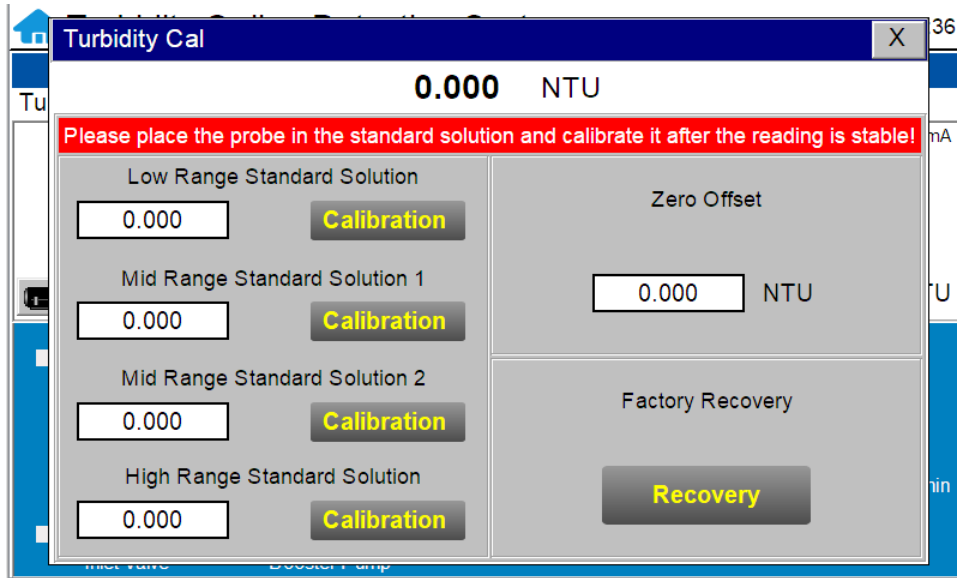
Turbidity Cal

X

0.000 NTU

Please place the probe in the standard solution and calibrate it after the reading is stable!

Low Range Standard Solution

0.000

Calibration

Mid Range Standard Solution 1

0.000

Calibration

Mid Range Standard Solution 2

0.000

Calibration

High Range Standard Solution

0.000

Calibration

Zero Offset

0.000 NTU

Factory Recovery

Recovery